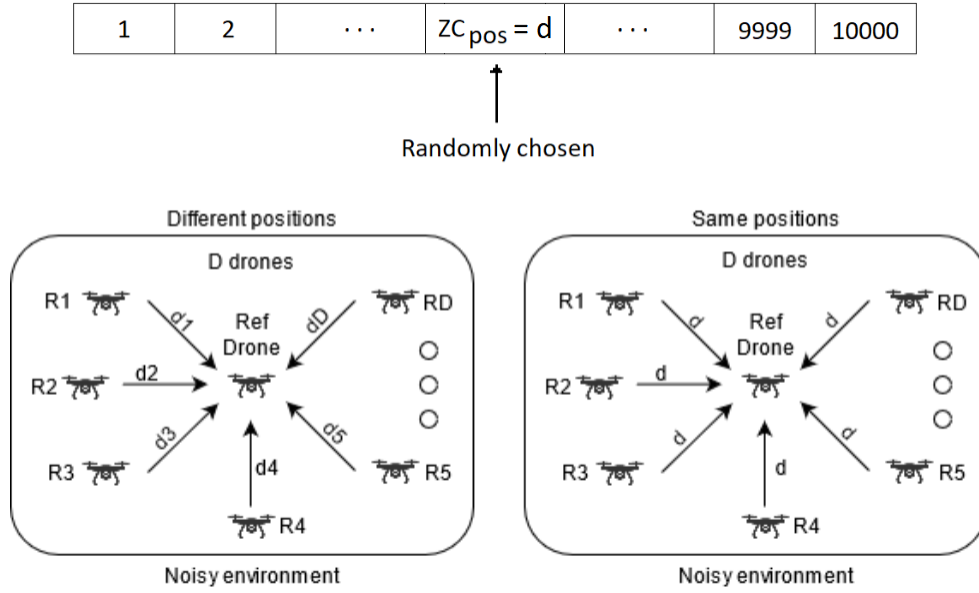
| 1 | 2 | ... | $ZC_{pos} = d$ | ... | 9999 | 10000 |
|---|---|---|---|---|---|---|

Randomly chosen

Different positions

D drones

R1

Ref Drone

RD

d1

dD

R2

d2

R3

d3

d5

d4

R5

R4

Noisy environment

Same positions

D drones

R1

Ref Drone

RD

d

d

R2

d

R3

d

d

d

R5

R4

Noisy environment